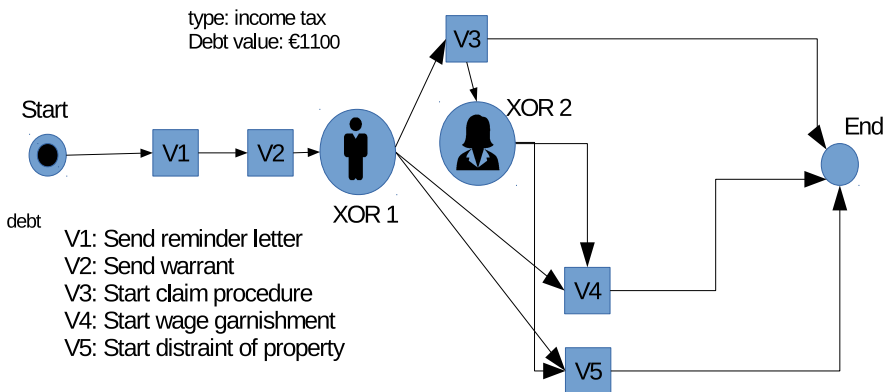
type: income tax
Debt value: €1100

Start

debt

V1

V2

XOR 1

V3

XOR 2

V4

V5

End

V1: Send reminder letter
V2: Send warrant
V3: Start claim procedure
V4: Start wage garnishment
V5: Start distraint of property